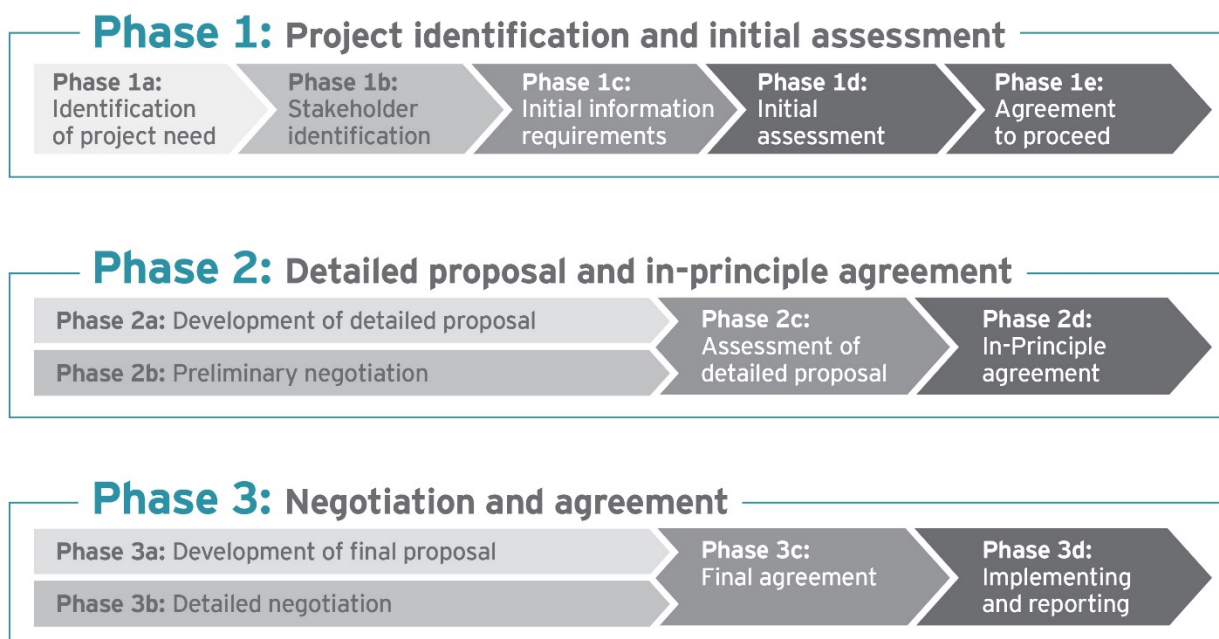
Phase 1: Project identification and initial assessment

Phase 1a: Identification of project need

Phase 1b: Stakeholder identification

Phase 1c: Initial information requirements

Phase 1d: Initial assessment

Phase 1e: Agreement to proceed

Phase 2: Detailed proposal and in-principle agreement

Phase 2a: Development of detailed proposal

Phase 2b: Preliminary negotiation

Phase 2c: Assessment of detailed proposal

Phase 2d: In-Principle agreement

Phase 3: Negotiation and agreement

Phase 3a: Development of final proposal

Phase 3b: Detailed negotiation

Phase 3c: Final agreement

Phase 3d: Implementing and reporting